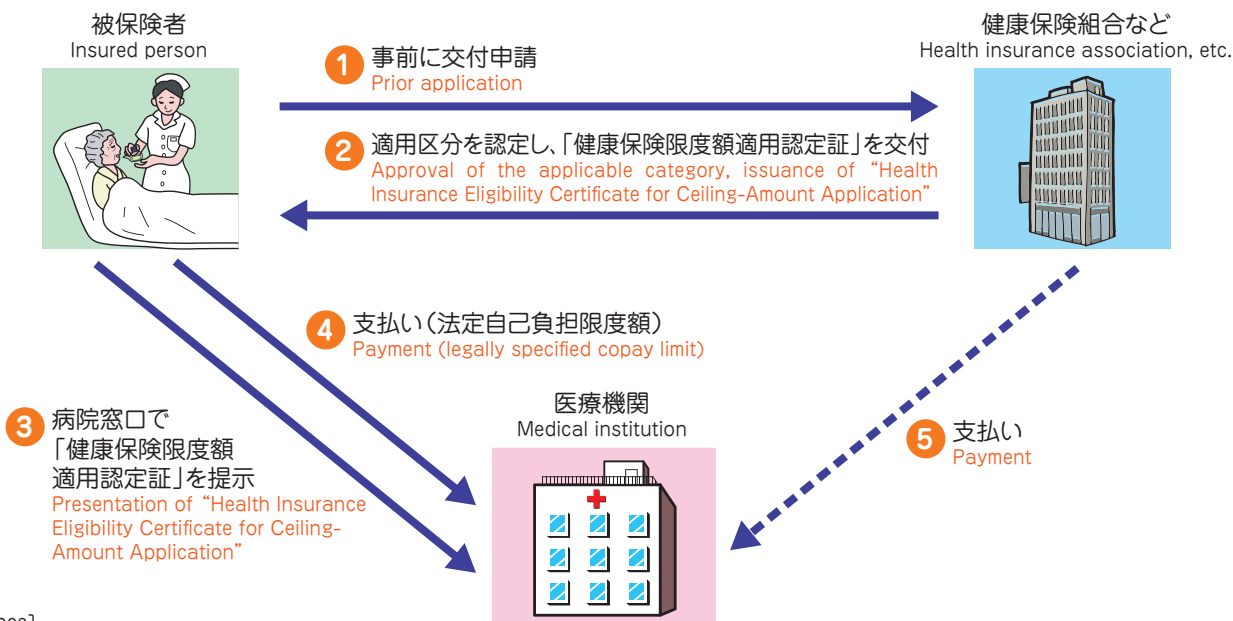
被保険者
Insured person

健康保険組合など
Health insurance association, etc.

1 事前に交付申請
Prior application

2 適用区分を認定し、「健康保険限度額適用認定証」を交付
Approval of the applicable category, issuance of "Health Insurance Eligibility Certificate for Ceiling-Amount Application"

4 支払い（法定自己負担限度額）
Payment (legally specified copay limit)

3 病院窓口で「健康保険限度額適用認定証」を提示
Presentation of "Health Insurance Eligibility Certificate for Ceiling-Amount Application"

医療機関
Medical institution

5 支払い
Payment

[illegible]